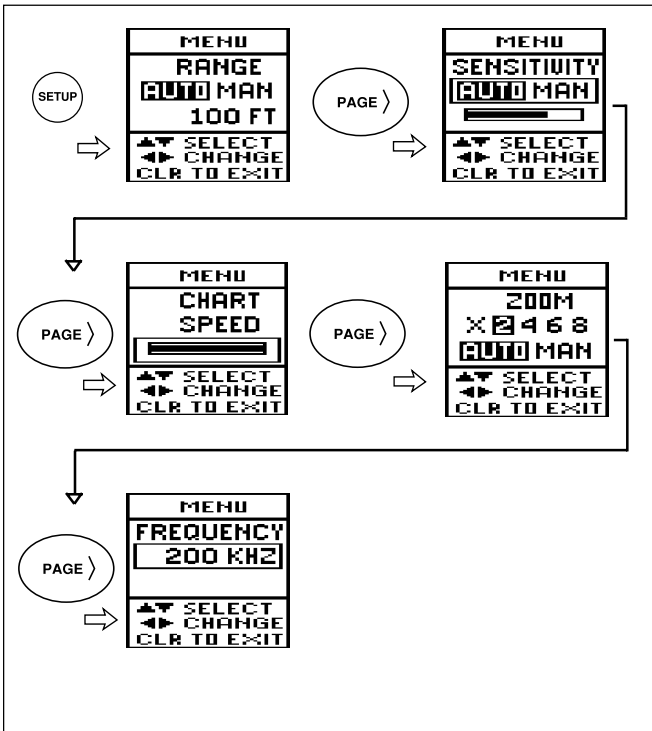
SETUP

MENU
RANGE
AUTO MAN
100 FT
▲▼ SELECT
◀▶ CHANGE
CLR TO EXIT

PAGE 〉

MENU
SENSITIVITY
AUTO MAN
▲▼ SELECT
◀▶ CHANGE
CLR TO EXIT

PAGE 〉

MENU
CHART
SPEED
▲▼ SELECT
◀▶ CHANGE
CLR TO EXIT

PAGE 〉

MENU
ZOOM
X 2 4 6 8
AUTO MAN
▲▼ SELECT
◀▶ CHANGE
CLR TO EXIT

PAGE 〉

MENU
FREQUENCY
200 KHZ
▲▼ SELECT
◀▶ CHANGE
CLR TO EXIT